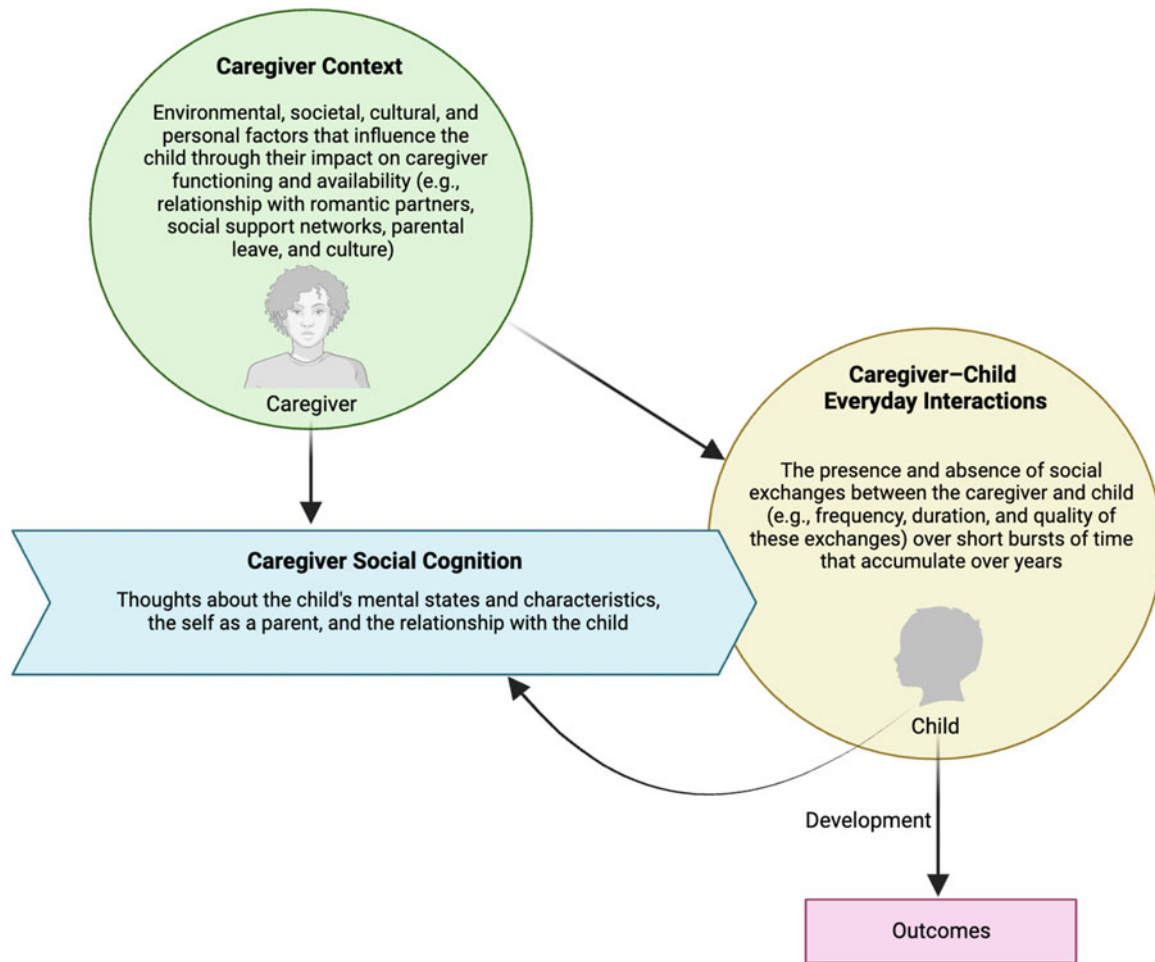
Caregiver Context

Environmental, societal, cultural, and personal factors that influence the child through their impact on caregiver functioning and availability (e.g., relationship with romantic partners, social support networks, parental leave, and culture)

Caregiver

Caregiver–Child Everyday Interactions

The presence and absence of social exchanges between the caregiver and child (e.g., frequency, duration, and quality of these exchanges) over short bursts of time that accumulate over years

Caregiver Social Cognition

Thoughts about the child's mental states and characteristics, the self as a parent, and the relationship with the child

Child

Development

Outcomes